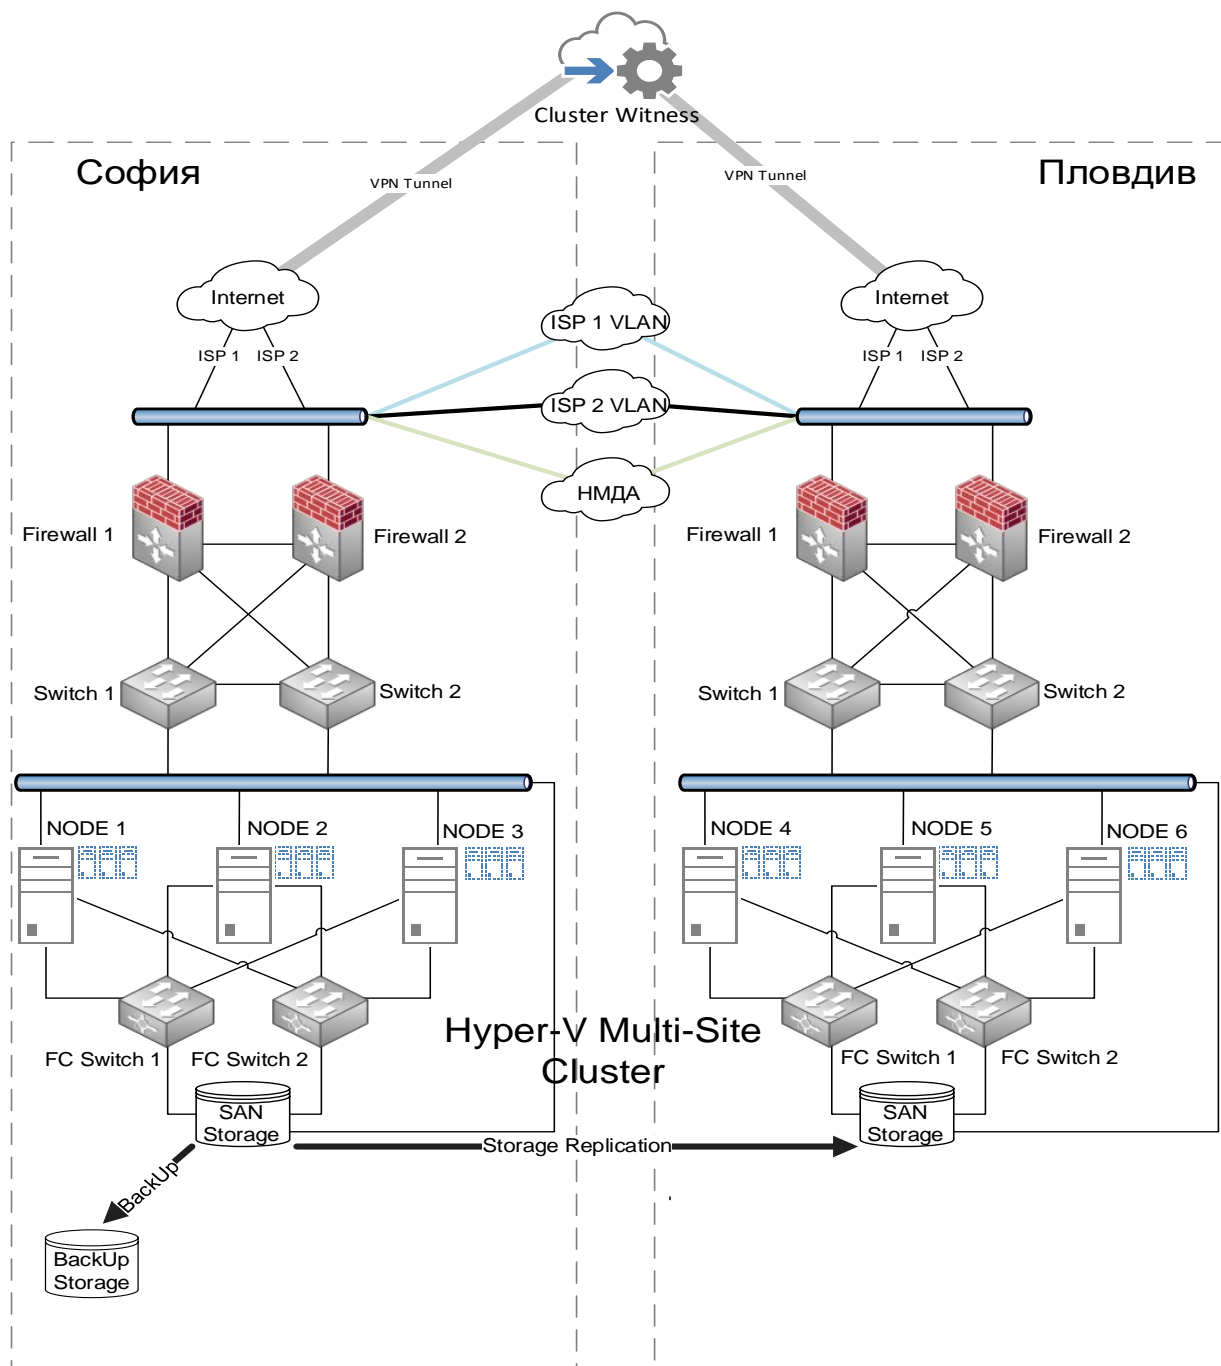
Cluster Witness

София

Пловдив

VPN Tunnel

VPN Tunnel

Internet

Internet

ISP 1 ISP 2

ISP 1 ISP 2

ISP 1 VLAN

ISP 2 VLAN

НМДА

Firewall 1

Firewall 2

Firewall 1

Firewall 2

Switch 1

Switch 2

Switch 1

Switch 2

NODE 1

NODE 2

NODE 3

NODE 4

NODE 5

NODE 6

FC Switch 1

FC Switch 2

FC Switch 1

FC Switch 2

Hyper-V Multi-Site Cluster

SAN Storage

SAN Storage

Storage Replication

BackUp

BackUp Storage